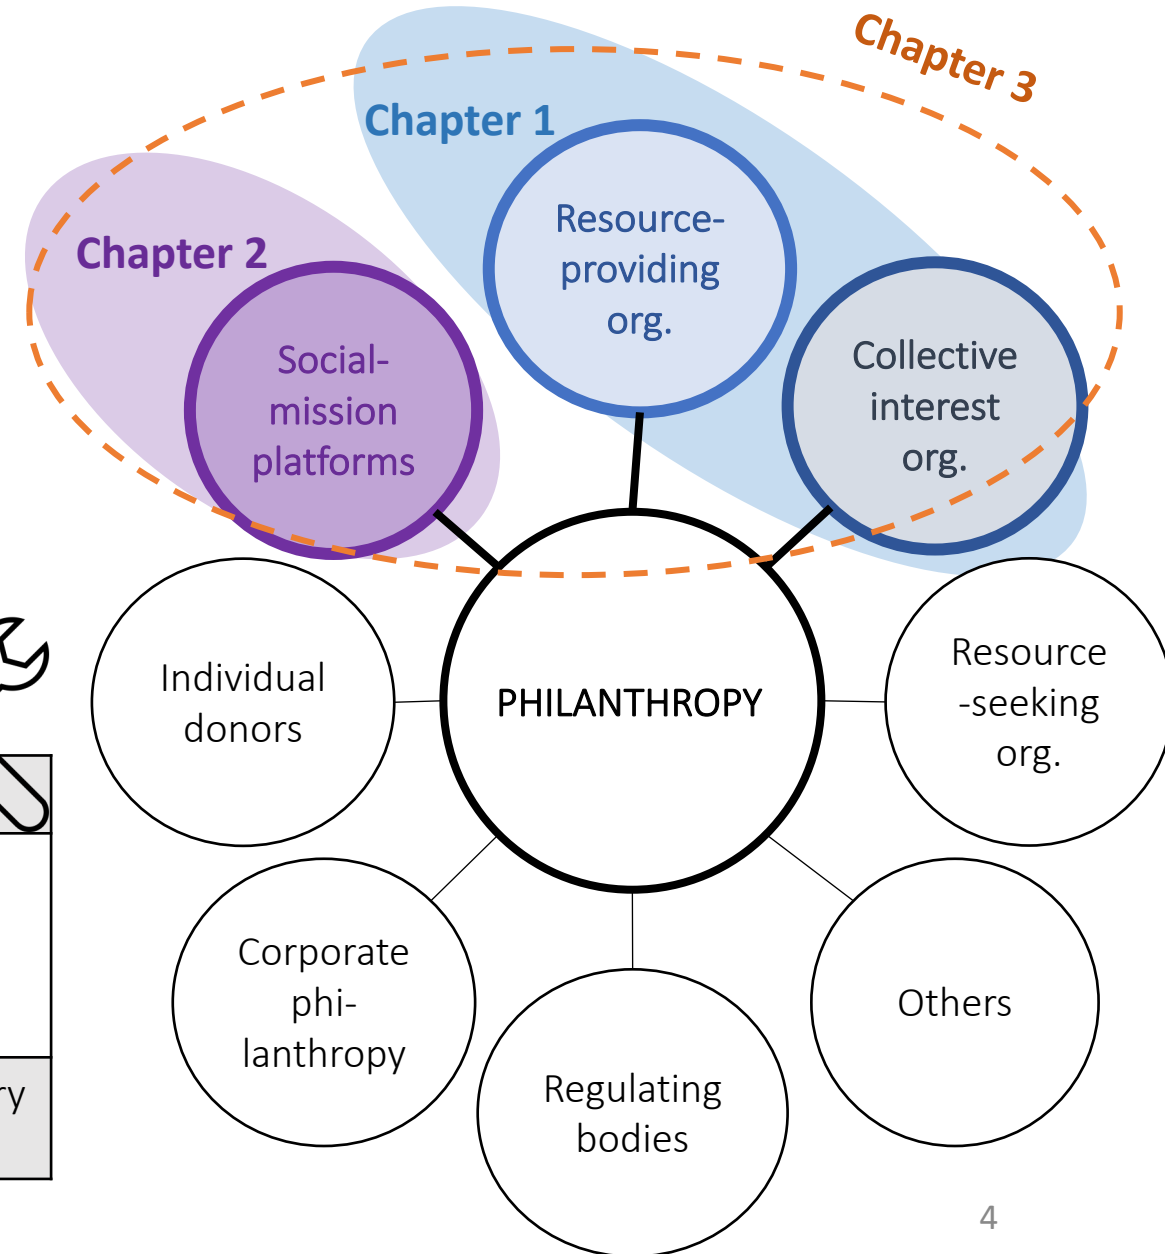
Chapter 3

Chapter 1

Chapter 2

Resource-providing org.

Social-mission platforms

Collective interest org.

Individual donors

PHILANTHROPY

Resource-seeking org.

ry

Corporate phi-lanthropy

Regulating bodies

Others

4